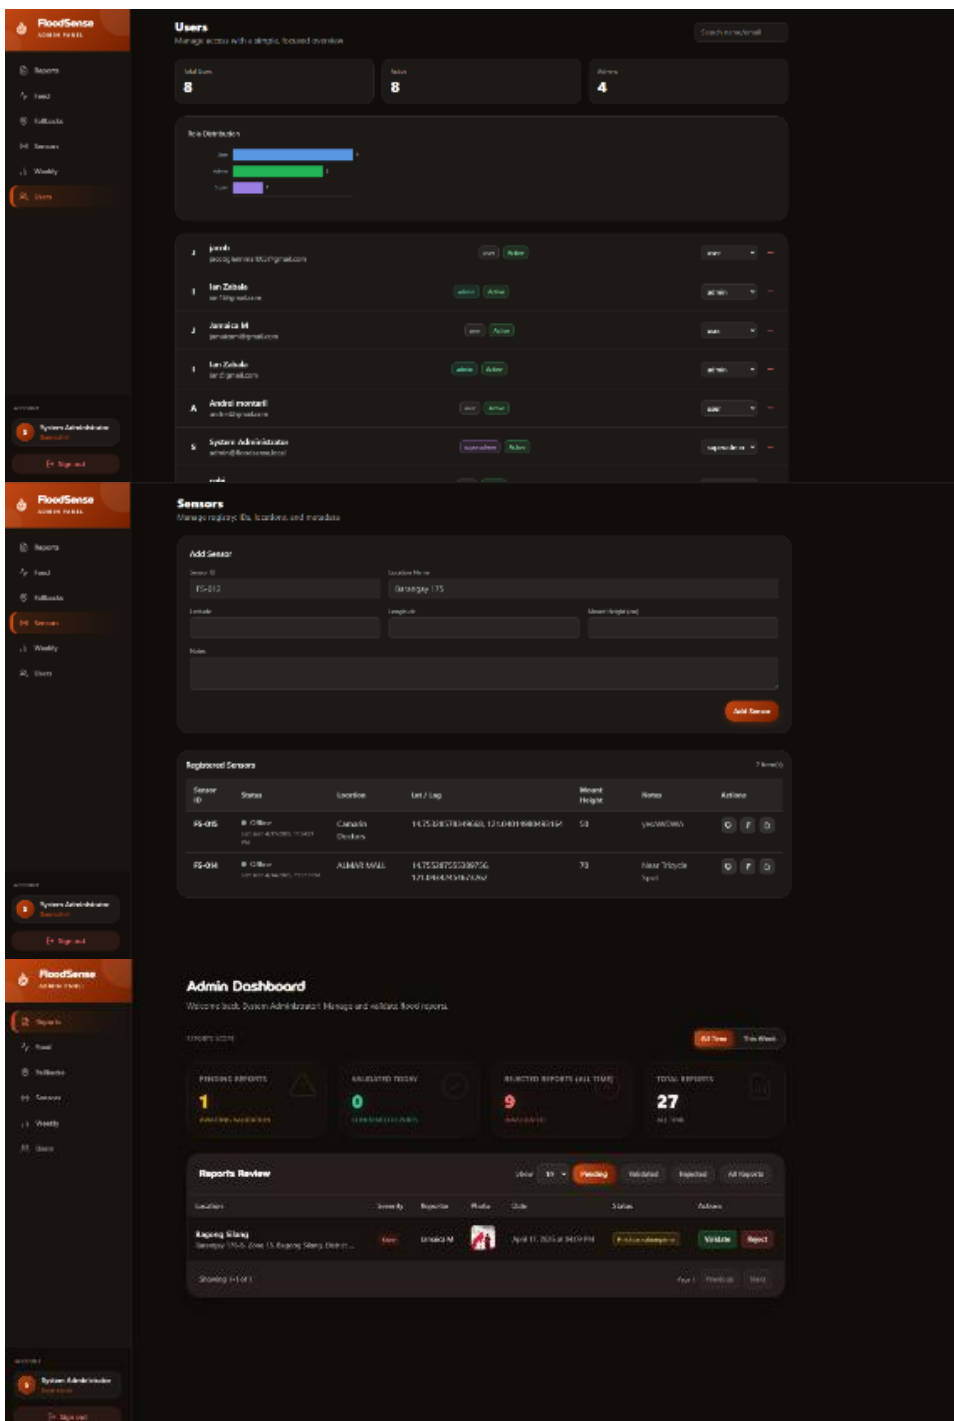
FloodSense
ADMIN PANEL

Reports
Feed
Fallbacks
Sensors
Weekly
Users

ACCOUNT
System Administrator
Superadmin
Sign out

Users
Manage access with a simple, focused overview

Search name/email

Total Users
8

Active
8

Admins
4

Role Distribution
user
admin
3
superadmin
1

J jacob
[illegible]@gmail.com
user Active
user

I Ian Zabala
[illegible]@gmail.com
admin Active
admin

J Jamaica M
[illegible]@gmail.com
user Active
user

I Ian Zabala
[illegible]@gmail.com
admin Active
admin

A Andrei montarill
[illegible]@gmail.com
user Active
user

S System Administrator
admin@floodsense.local
superadmin Active
superadmin

FloodSense
ADMIN PANEL

Reports
Feed
Fallbacks
Sensors
Weekly
Users

ACCOUNT
System Administrator
Superadmin
Sign out

Sensors
Manage registry: IDs, locations, and metadata

Add Sensor
Sensor ID
FS-012
Location Name
Barangay 175
Latitude
Longitude
Mount Height (cm)
Notes
Add Sensor

Registered Sensors
2 item(s)

| Sensor ID | Status | Location | Lat / Lng | Mount Height | Notes | Actions |
|---|---|---|---|---|---|---|
| FS-015 | Offline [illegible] | Camarin Drivers | 14.753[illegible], 121.04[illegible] | 50 | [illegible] | |
| FS-014 | Offline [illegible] | ALMAR MALL | 14.753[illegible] 121.04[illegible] | 73 | Near Tricycle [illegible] | |

FloodSense
ADMIN PANEL

Reports
Feed
Fallbacks
Sensors
Weekly
Users

ACCOUNT
System Administrator
Superadmin
Sign out

Admin Dashboard
Welcome back, System Administrator! Manage and validate flood reports.

REPORTS SCOPE
All Time This Week

PENDING REPORTS
1
AWAITING VALIDATION

VALIDATED TODAY
0
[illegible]

REJECTED REPORTS (ALL TIME)
9
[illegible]

TOTAL REPORTS
27
ALL TIME

Reports Review
Show 10 Pending Validated Rejected All Reports

| Location | Severity | Reporter | Photo | Date | Status | Actions |
|---|---|---|---|---|---|---|
| Kagong Silang Barangay 175-S, Zone 15, Kagong Silang, District ... | Low | Jamaica M | | April 17, 2025 at 04:09 PM | Pending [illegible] | Validate Reject |

Showing 1-1 of 1
Page 1 Previous Next